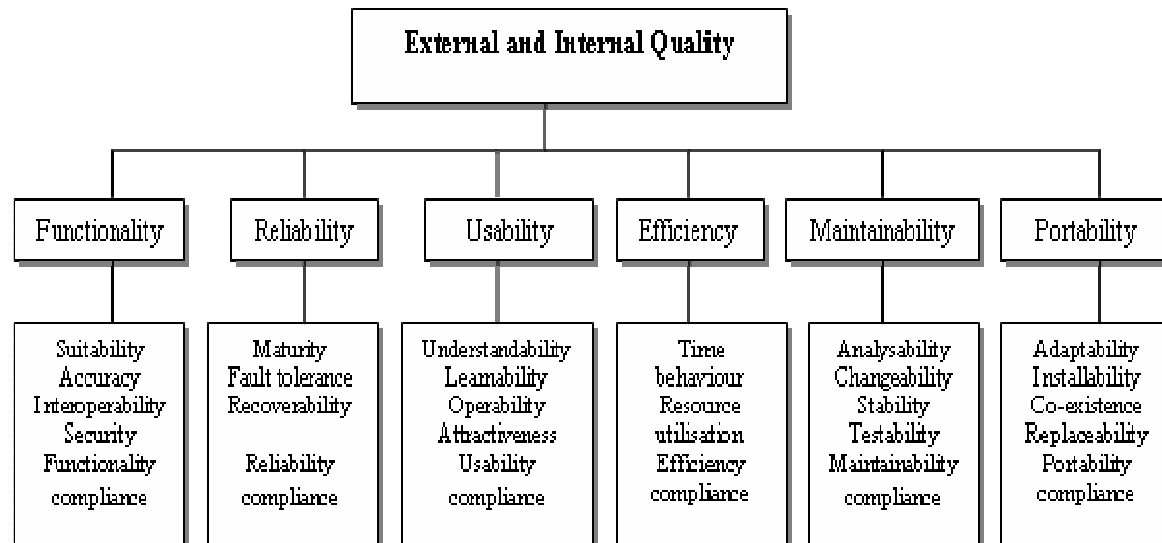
External and Internal Quality

Functionality

Reliability

Usability

Efficiency

Maintainability

Portability

Suitability
Accuracy
Interoperability
Security
Functionality compliance

Maturity
Fault tolerance
Recoverability

Reliability compliance

Understandability
Learnability
Operability
Attractiveness
Usability compliance

Time behaviour
Resource utilisation
Efficiency compliance

Analysability
Changeability
Stability
Testability
Maintainability compliance

Adaptability
Installability
Co-existence
Replaceability
Portability compliance